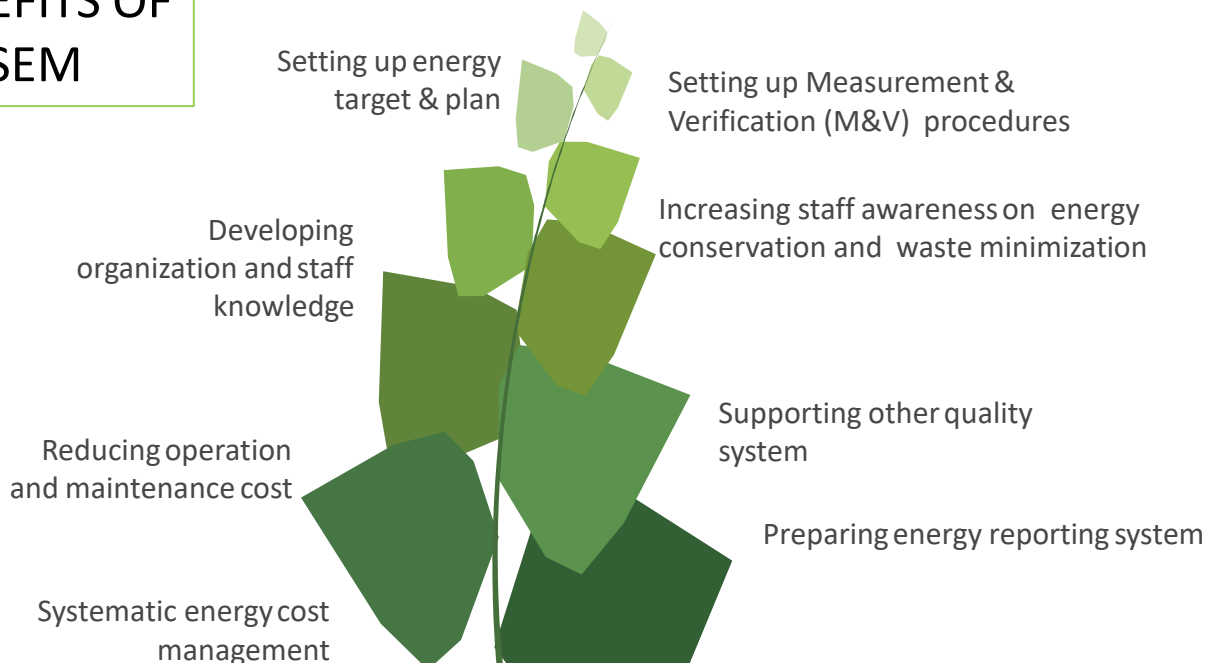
EFITS OF SEM

Setting up energy target & plan

Setting up Measurement & Verification (M&V) procedures

Developing organization and staff knowledge

Increasing staff awareness on energy conservation and waste minimization

Supporting other quality system

Reducing operation and maintenance cost

Preparing energy reporting system

Systematic energy cost management